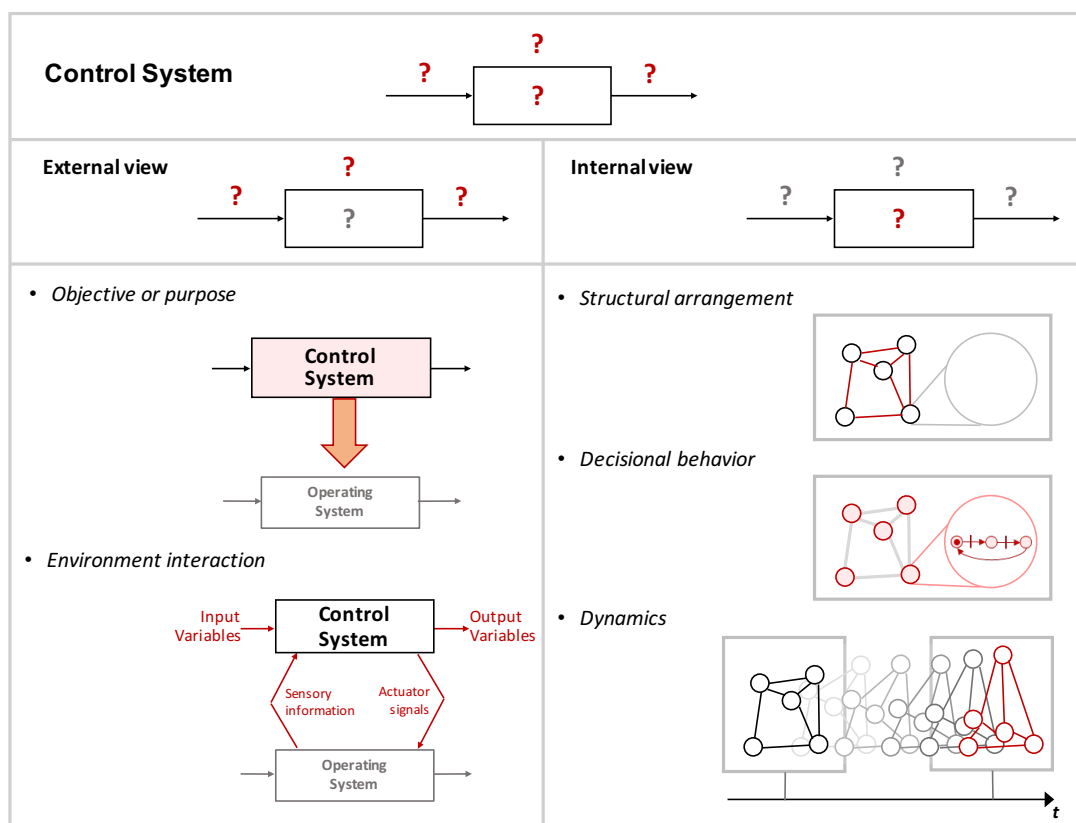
Control System

?

?

?

?

External view

?

?

?

?

Internal view

?

?

?

?

• Objective or purpose

Control System

Operating System

• Environment interaction

Input Variables

Control System

Output Variables

Sensory information

Actuator signals

Operating System

• Structural arrangement

• Decisional behavior

• Dynamics

t